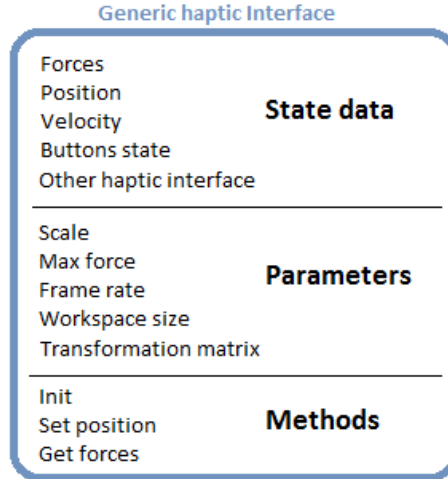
Generic haptic Interface

Forces
Position
Velocity
Buttons state
Other haptic interface

State data

Scale
Max force
Frame rate
Workspace size
Transformation matrix

Parameters

Init
Set position
Get forces

Methods